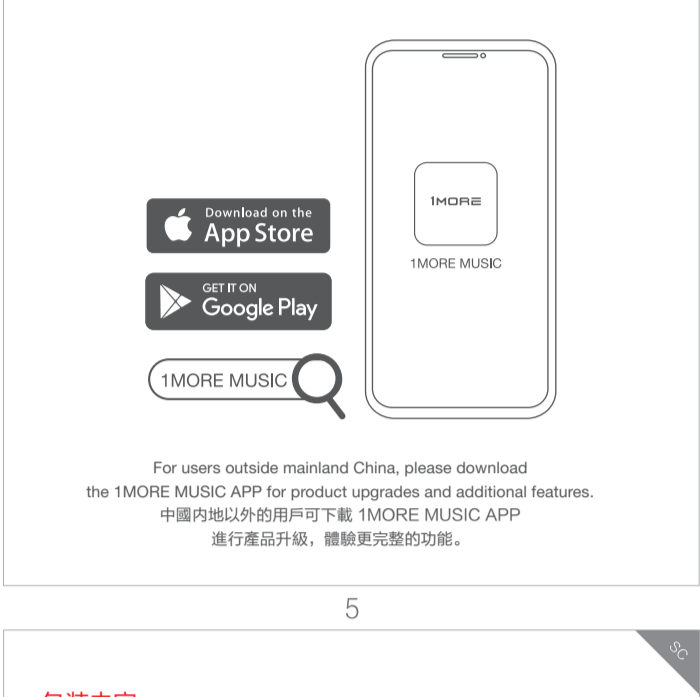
1MORE

1MORE MUSIC

Download on the
App Store

GET IT ON
Google Play

1MORE MUSIC

For users outside mainland China, please download the 1MORE MUSIC APP for product upgrades and additional features.
中國內地以外的用戶可下載 1MORE MUSIC APP
進行產品升級，體驗更完整的功能。

5

SC

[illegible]